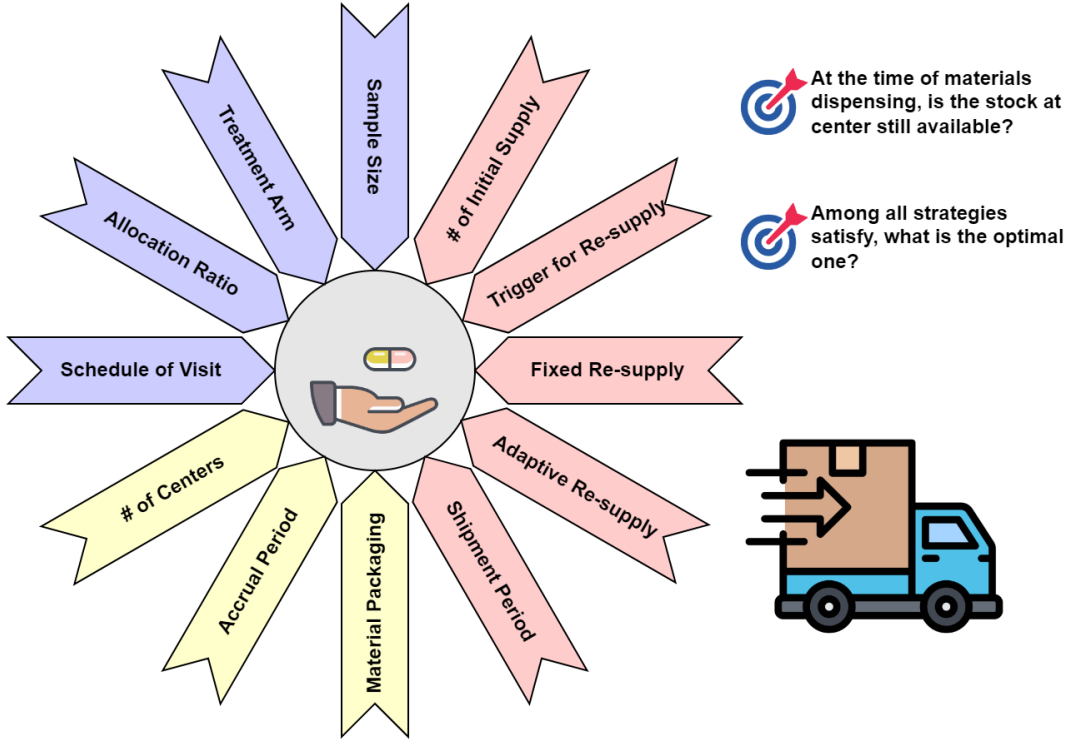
Sample Size

# of Initial Supply

Trigger for Re-supply

Fixed Re-supply

Adaptive Re-supply

Shipment Period

Material Packaging

Accrual Period

# of Centers

Schedule of Visit

Allocation Ratio

Treatment Arm

At the time of materials dispensing, is the stock at center still available?

Among all strategies satisfy, what is the optimal one?